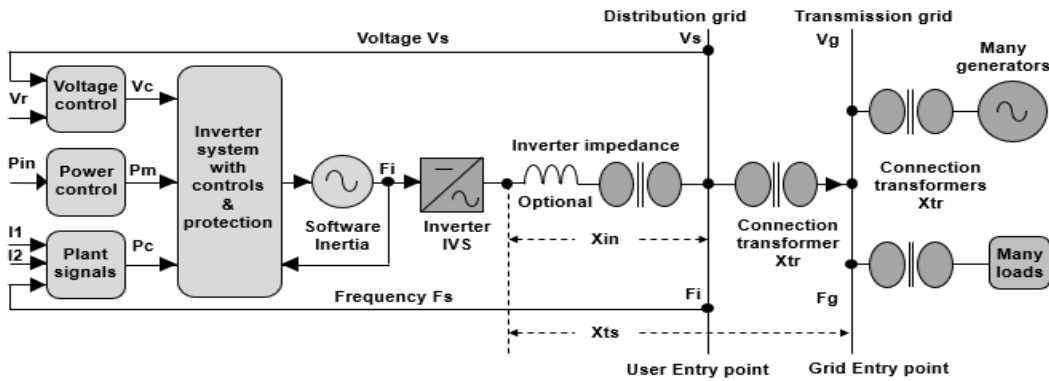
Distribution grid
Transmission grid
Voltage Vs
Vs
Vg
Many generators
Voltage control
Vc
Vr
Inverter system with controls & protection
Inverter impedance
Pin
Power control
Pm
Fi
Connection transformers Xtr
Software Inertia
Inverter IVS
Optional
I1
I2
Plant signals
Pc
Xin
Connection transformer Xtr
Many loads
Frequency Fs
Fi
Fg
Xts
User Entry point
Grid Entry point